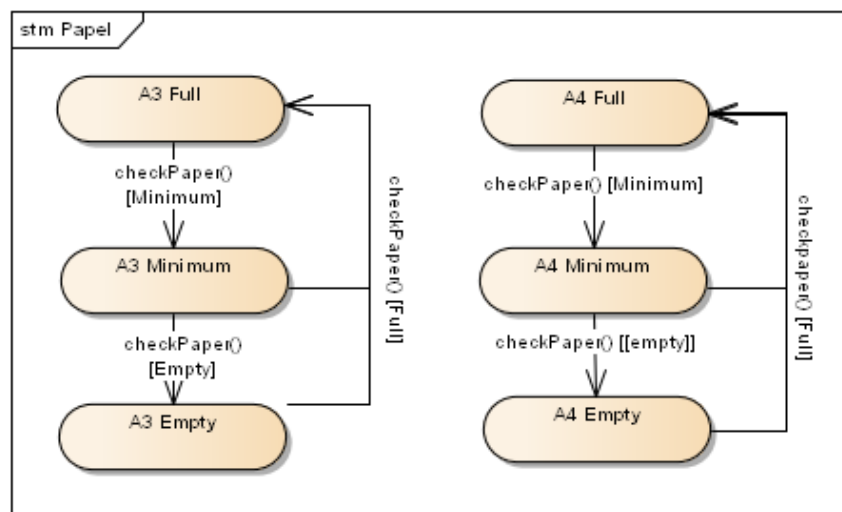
stm Papel

A3 Full

checkPaper()
[Minimum]

A3 Minimum

checkPaper()
[Empty]

A3 Empty

checkPaper() [Full]

A4 Full

checkPaper() [Minimum]

A4 Minimum

checkPaper() [[empty]]

A4 Empty

checkpaper() [Full]